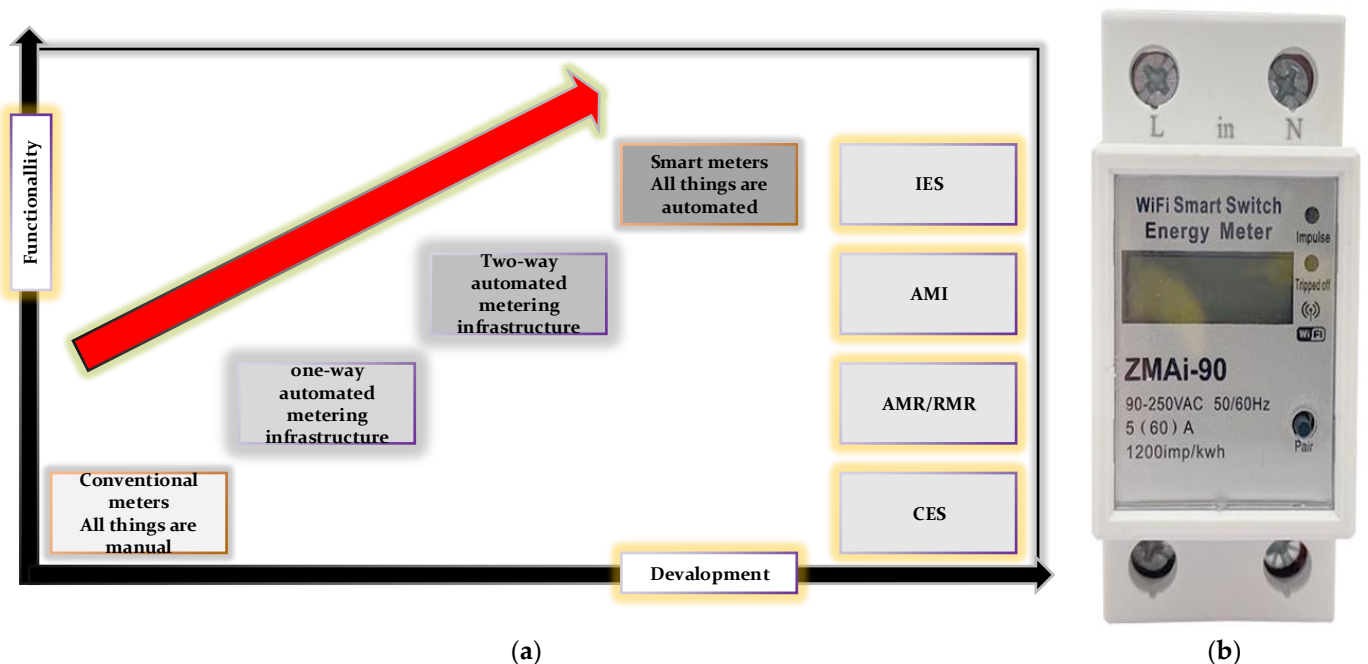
Functionallity

Smart meters All things are automated

Two-way automated metering infrastructure

one-way automated metering infrastructure

Conventional meters All things are manual

IES

AMI

AMR/RMR

CES

Devalopment

(a)

L in N

WiFi Smart Switch Energy Meter

Impulse

Tripped off

WiFi

ZMAi-90

90-250VAC 50/60Hz
5 (60) A
1200imp/kwh

Pair

(b)